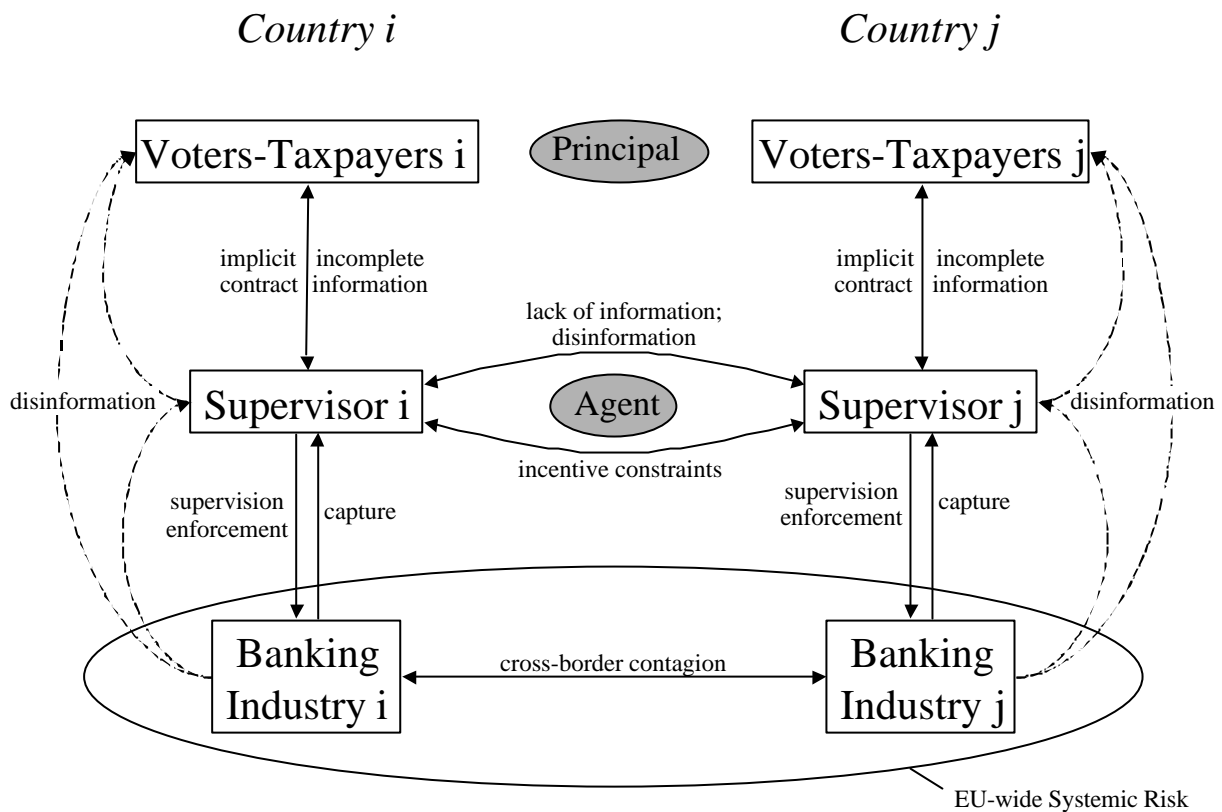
Country i

Country j

Voters-Taxpayers i

Principal

Voters-Taxpayers j

implicit contract

incomplete information

implicit contract

incomplete information

lack of information; disinformation

disinformation

Supervisor i

Agent

Supervisor j

disinformation

incentive constraints

supervision enforcement

capture

supervision enforcement

capture

Banking Industry i

cross-border contagion

Banking Industry j

EU-wide Systemic Risk